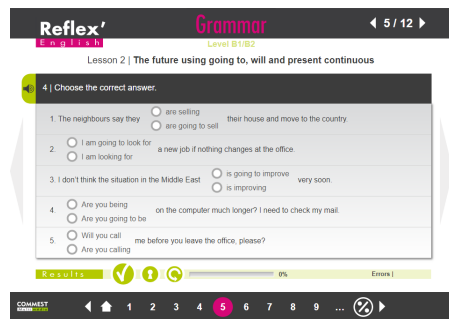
Reflex' English

Grammar

Level B1/B2

5 / 12

Lesson 2 | The future using going to, will and present continuous

4 | Choose the correct answer.

1. The neighbours say they are selling / are going to sell their house and move to the country.

2. I am going to look for / I am looking for a new job if nothing changes at the office.

3. I don't think the situation in the Middle East is going to improve / is improving very soon.

4. Are you being / Are you going to be on the computer much longer? I need to check my mail.

5. Will you call / Are you calling me before you leave the office, please?

Results

0%

Errors |

COMMEST

1 2 3 4 5 6 7 8 9 ...